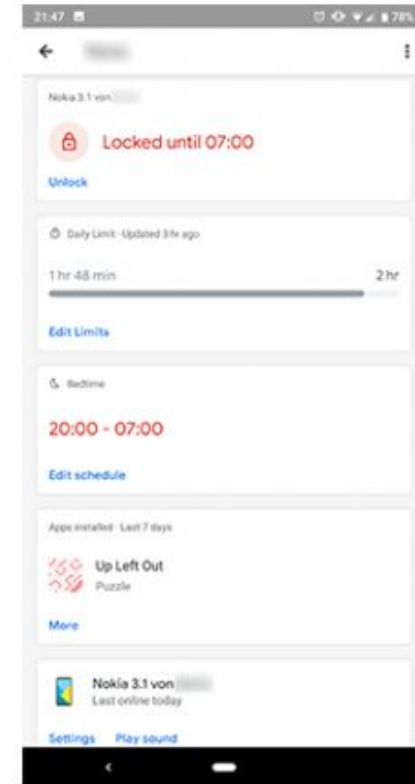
21:47

Nokia 3.1 von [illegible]

Locked until 07:00

Unlock

Daily Limit · Updated 3 hr ago

1 hr 48 min

2 hr

Edit Limits

Bedtime

20:00 - 07:00

Edit schedule

Apps installed · Last 7 days

Up Left Out

Puzzle

More

Nokia 3.1 von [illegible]

Last online today

Settings

Play sound